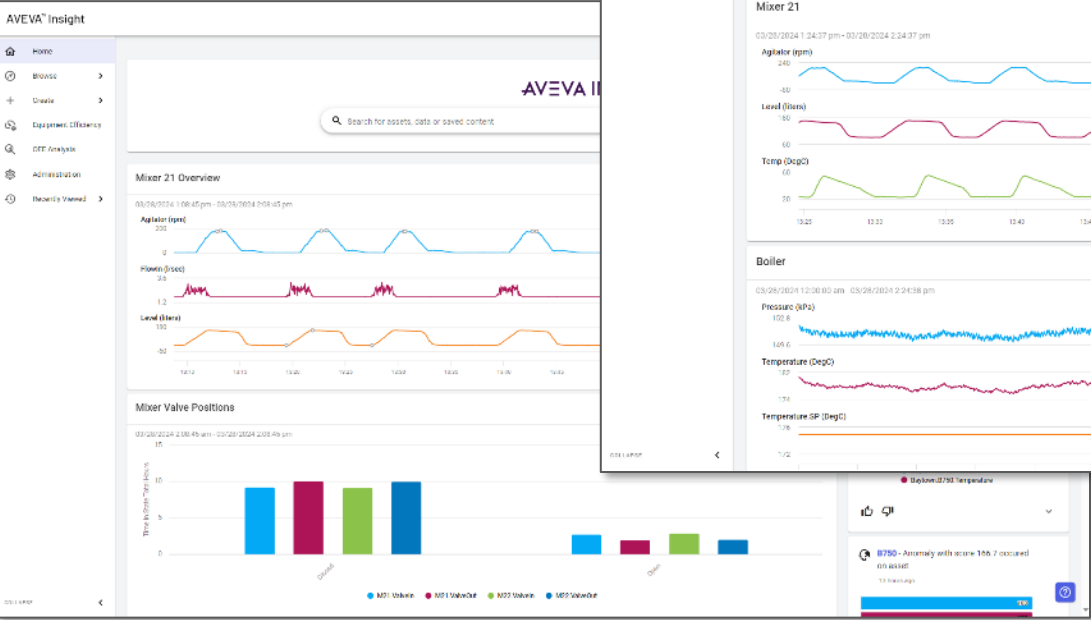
AVEVA™ Insight

Home
Browse
Create
Equipment Efficiency
OEE Analysis
Administration
Recently Viewed

COLLAPSE

AVEVA I

Search for assets, data or saved content

Mixer 21 Overview

03/28/2024 1:08:45 pm - 03/28/2024 2:08:45 pm

Agitator (rpm)
200
0
Flowin (l/sec)
3.6
1.2
Level (liters)
180
-50
13:12 13:18 13:24 13:30 13:36 13:42 13:48 13:54

Mixer Valve Positions

03/28/2024 2:08:45 am - 03/28/2024 2:08:45 pm

15
10
5
0
Time in State Total Hours
Closed
Open
M21.ValveIn M21.ValveOut M22.ValveIn M22.ValveOut

Mixer 21

03/28/2024 1:24:37 pm - 03/28/2024 2:24:37 pm

Agitator (rpm)
240
-80
Level (liters)
180
60
Temp (DegC)
60
20
13:25 13:30 13:35 13:40 13:4

Boiler

03/28/2024 12:00:00 am - 03/28/2024 2:24:38 pm

Pressure (kPa)
102.8
100.6
Temperature (DegC)
182
174
Temperature SP (DegC)
176
172

COLLAPSE

Baytown.B750 Temperature

B750 - Anomaly with score 166.7 occured on asset

12 hours ago